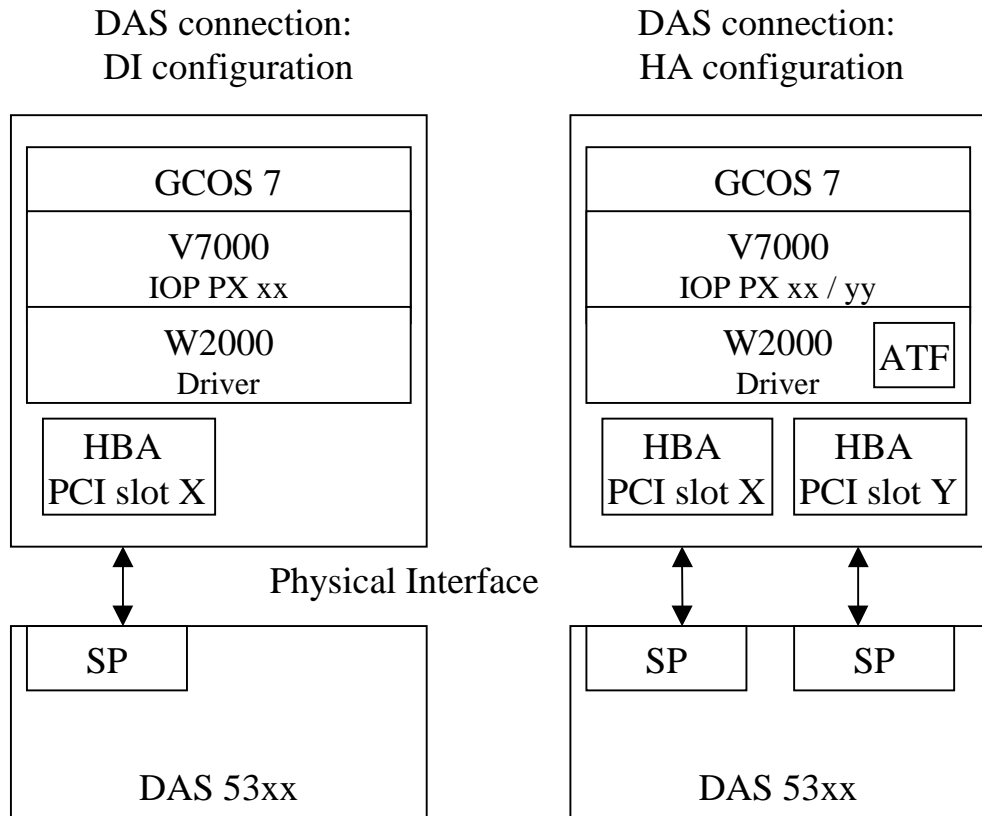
DAS connection:
DI configuration

GCOS 7

V7000
IOP PX xx

W2000
Driver

HBA
PCI slot X

SP

DAS 53xx

DAS connection:
HA configuration

GCOS 7

V7000
IOP PX xx / yy

W2000
Driver

ATF

HBA
PCI slot X

HBA
PCI slot Y

Physical Interface

SP

SP

DAS 53xx